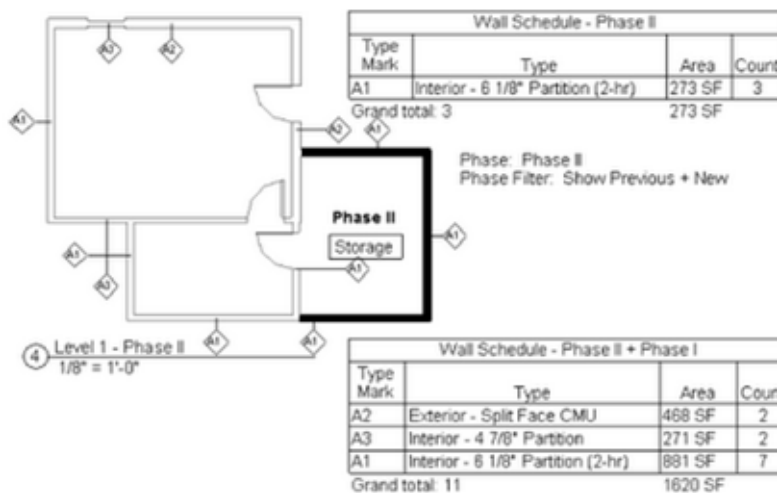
Wall Schedule - Phase II

| Type Mark | Type | Area | Count |
|---|---|---|---|
| A1 | Interior - 6 1/8" Partition (2-hr) | 273 SF | 3 |
| Grand total: 3 | | 273 SF | |

A3 A2 A1 A2 A1

Phase: Phase II
Phase Filter: Show Previous + New

Phase II
Storage

A1 A1 A3 A1 A1

4 Level 1 - Phase II
1/8" = 1'-0"

Wall Schedule - Phase II + Phase I

| Type Mark | Type | Area | Count |
|---|---|---|---|
| A2 | Exterior - Split Face CMU | 468 SF | 2 |
| A3 | Interior - 4 7/8" Partition | 271 SF | 2 |
| A1 | Interior - 6 1/8" Partition (2-hr) | 881 SF | 7 |
| Grand total: 11 | | 1620 SF | |